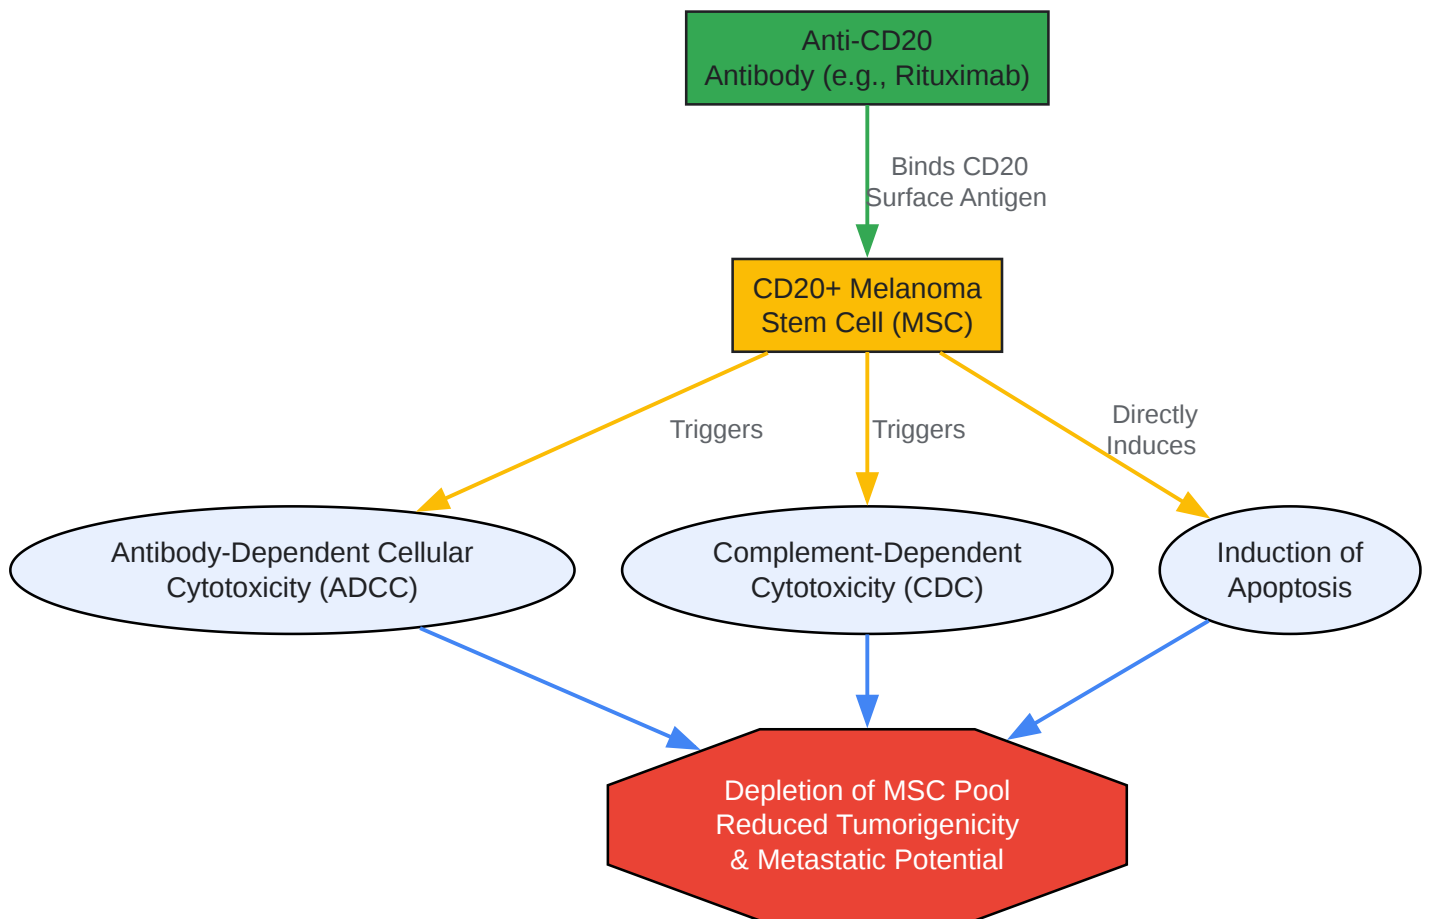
Anti-CD20
Antibody (e.g., Rituximab)

Binds CD20
Surface Antigen

CD20+ Melanoma
Stem Cell (MSC)

Triggers

Triggers

Directly
Induces

Antibody-Dependent Cellular
Cytotoxicity (ADCC)

Complement-Dependent
Cytotoxicity (CDC)

Induction of
Apoptosis

Depletion of MSC Pool
Reduced Tumorigenicity
& Metastatic Potential